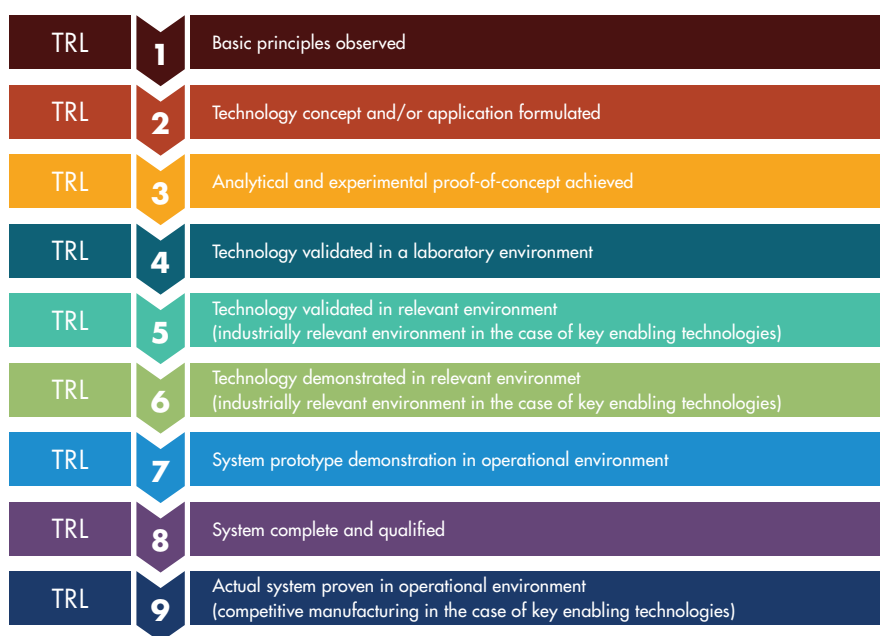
TRL 1 Basic principles observed

TRL 2 Technology concept and/or application formulated

TRL 3 Analytical and experimental proof-of-concept achieved

TRL 4 Technology validated in a laboratory environment

TRL 5 Technology validated in relevant environment (industrially relevant environment in the case of key enabling technologies)

TRL 6 Technology demonstrated in relevant environmet (industrially relevant environment in the case of key enabling technologies)

TRL 7 System prototype demonstration in operational environment

TRL 8 System complete and qualified

TRL 9 Actual system proven in operational environment (competitive manufacturing in the case of key enabling technologies)